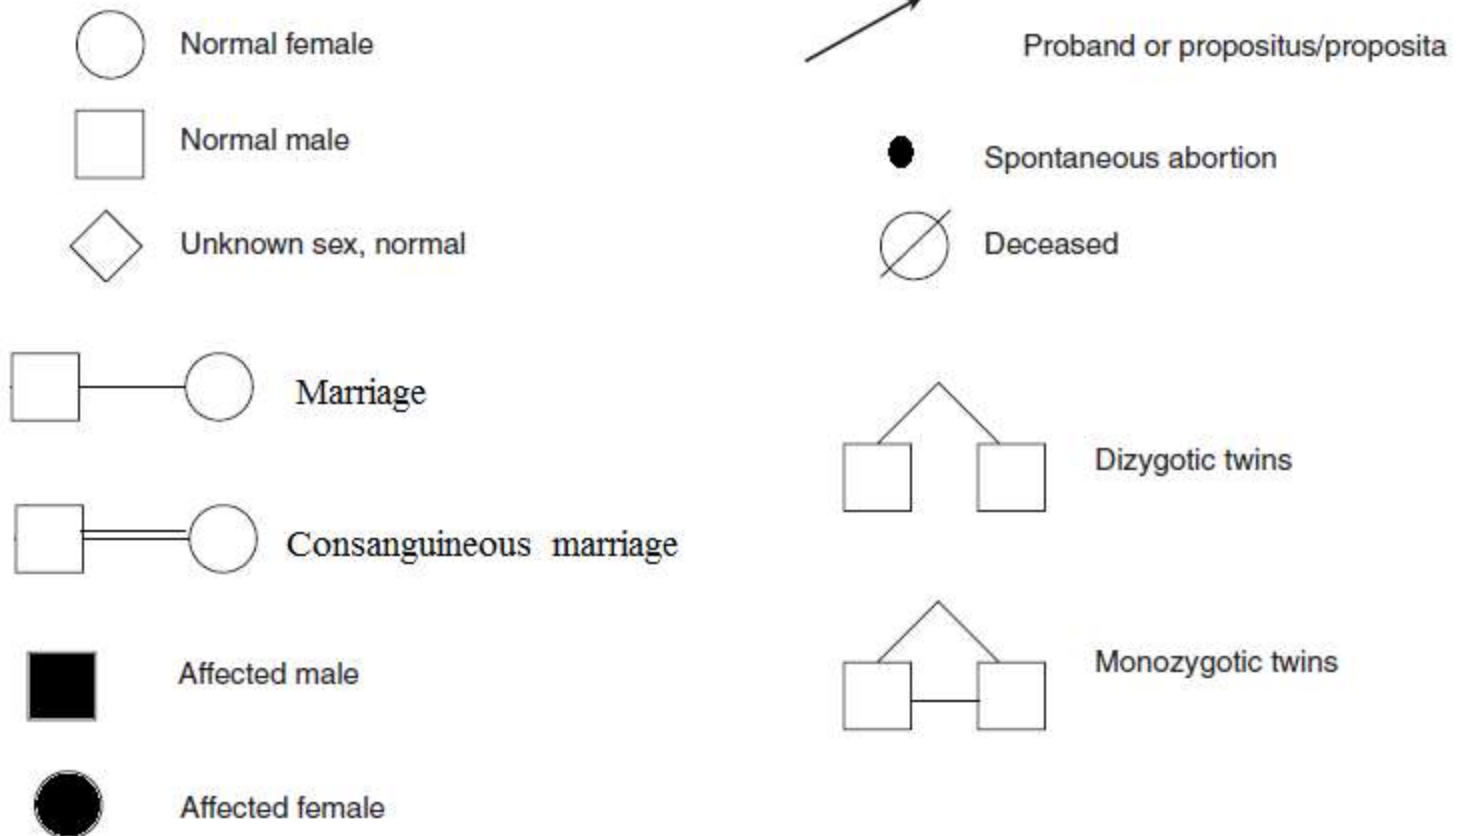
Normal female

Normal male

Unknown sex, normal

Marriage

Consanguineous marriage

Affected male

Affected female

Proband or propositus/proposita

Spontaneous abortion

Deceased

Dizygotic twins

Monozygotic twins